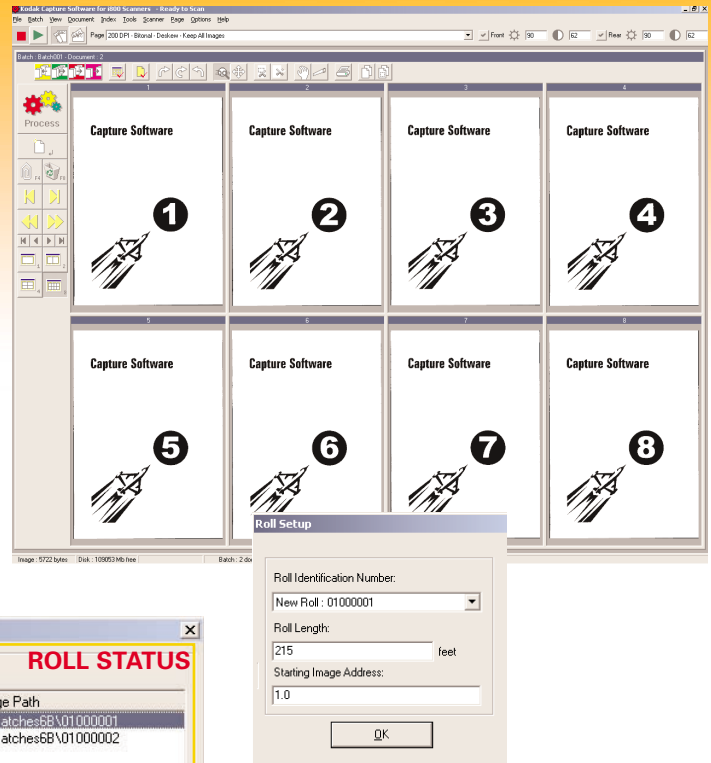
Kodak Capture Software for i800 Scanners - Ready to Scan

File Batch View Document Index Tools Scanner Page Options Help

Page 200 DPI - Bitonal - Deskew - Keep All Images

Front 90 62 Rear 90 62

Batch : Batch001 - Document : 2

Process

1 2 3 4

Capture Software
1

Capture Software
2

Capture Software
3

Capture Software
4

5 6 7 8

Capture Software
5

Capture Software
6

Capture Software
7

Capture Software
8

Image : 5722 bytes Disk : 109053 Mb free Batch : 2 do

Roll Setup

Roll Identification Number:

New Roll : 01000001

Roll Length:

215 feet

Starting Image Address:

1.0

OK

ROLL STATUS

ge Path

atches6B\01000001

atches6B\01000002